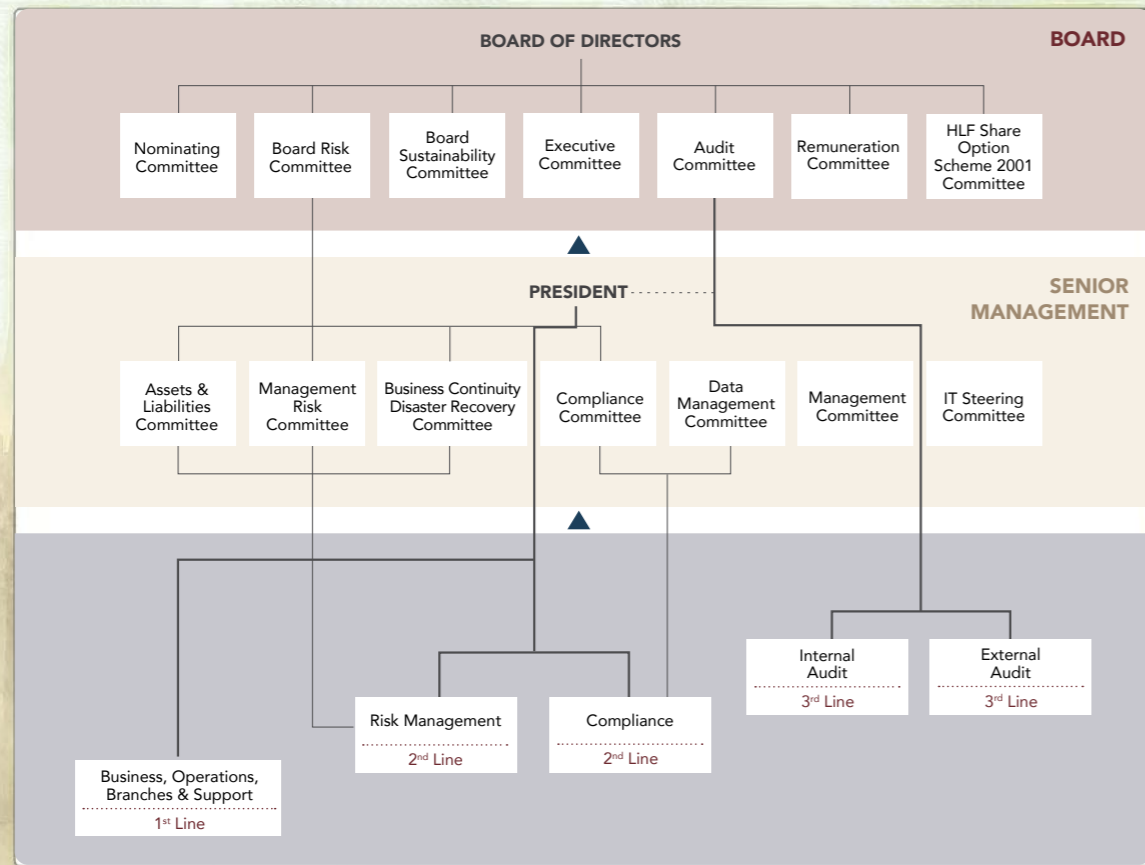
BOARD OF DIRECTORS

BOARD

Nominating Committee

Board Risk Committee

Board Sustainability Committee

Executive Committee

Audit Committee

Remuneration Committee

HLF Share Option Scheme 2001 Committee

PRESIDENT

SENIOR MANAGEMENT

Assets & Liabilities Committee

Management Risk Committee

Business Continuity Disaster Recovery Committee

Compliance Committee

Data Management Committee

Management Committee

IT Steering Committee

Internal Audit
3$^{rd}$ Line

External Audit
3$^{rd}$ Line

Risk Management
2$^{nd}$ Line

Compliance
2$^{nd}$ Line

Business, Operations, Branches & Support
1$^{st}$ Line